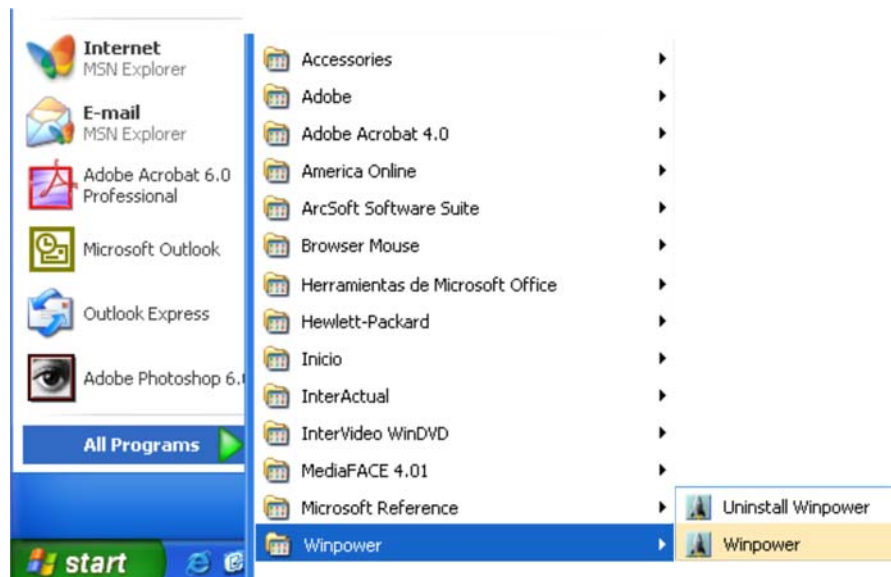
Internet
MSN Explorer

E-mail
MSN Explorer

Adobe Acrobat 6.0 Professional

Microsoft Outlook

Outlook Express

Adobe Photoshop 6.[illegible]

All Programs

start

Accessories
Adobe
Adobe Acrobat 4.0
America Online
ArcSoft Software Suite
Browser Mouse
Herramientas de Microsoft Office
Hewlett-Packard
Inicio
InterActual
InterVideo WinDVD
MediaFACE 4.01
Microsoft Reference
Winpower

Uninstall Winpower
Winpower